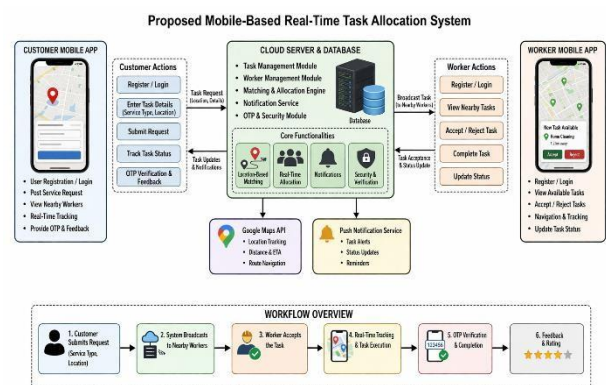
Proposed Mobile-Based Real-Time Task Allocation System

CUSTOMER MOBILE APP

- User Registration / Login
- Post Service Request
- View Nearby Workers
- Real-Time Tracking
- Provide OTP & Feedback

Customer Actions

Register / Login

Enter Task Details (Service Type, Location)

Submit Request

Track Task Status

OTP Verification & Feedback

Task Request (Location, Details)

Task Updates & Notifications

CLOUD SERVER & DATABASE

- Task Management Module
- Worker Management Module
- Matching & Allocation Engine
- Notification Service
- OTP & Security Module

Database

Core Functionalities

Location-Based Matching

Real-Time Allocation

Notifications

Security & Verification

Broadcast Task (to Nearby Workers)

Task Acceptance & Status Update

Worker Actions

Register / Login

View Nearby Tasks

Accept / Reject Task

Complete Task

Update Status

WORKER MOBILE APP

New Task Available

Accept

Reject

- Register / Login
- View Available Tasks
- Accept / Reject Tasks
- Navigation & Tracking
- Update Task Status

Google Maps API
- Location Tracking
- Distance & ETA
- Route Navigation

Push Notification Service
- Task Alerts
- Status Updates
- Reminders

WORKFLOW OVERVIEW

1. Customer Submits Request (Service Type, Location)

2. System Broadcasts to Nearby Workers

3. Worker Accepts the Task

4. Real-Time Tracking & Task Execution

5. OTP Verification & Completion

123456

6. Feedback & Rating